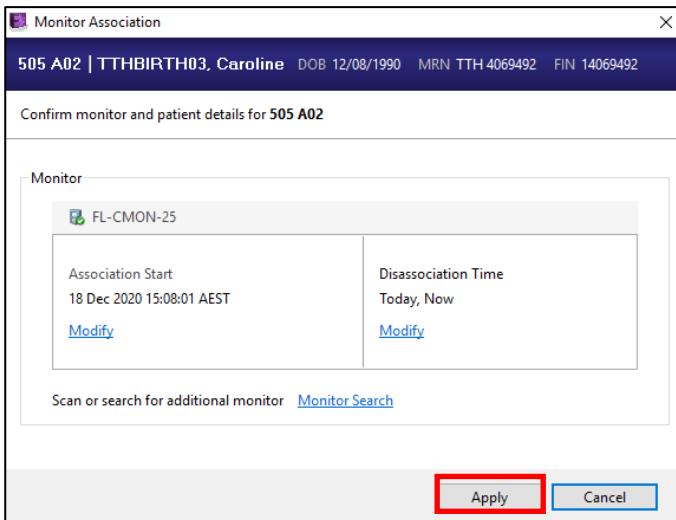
Monitor Association

505 A02 | TTHBIRTH03, Caroline DOB 12/08/1990 MRN TTH 4069492 FIN 14069492

Confirm monitor and patient details for **505 A02**

Monitor

FL-CMON-25

| Association Start | Disassociation Time |
|---|---|
| 18 Dec 2020 15:08:01 AEST | Today, Now |
| Modify | Modify |

Scan or search for additional monitor Monitor Search

Apply Cancel